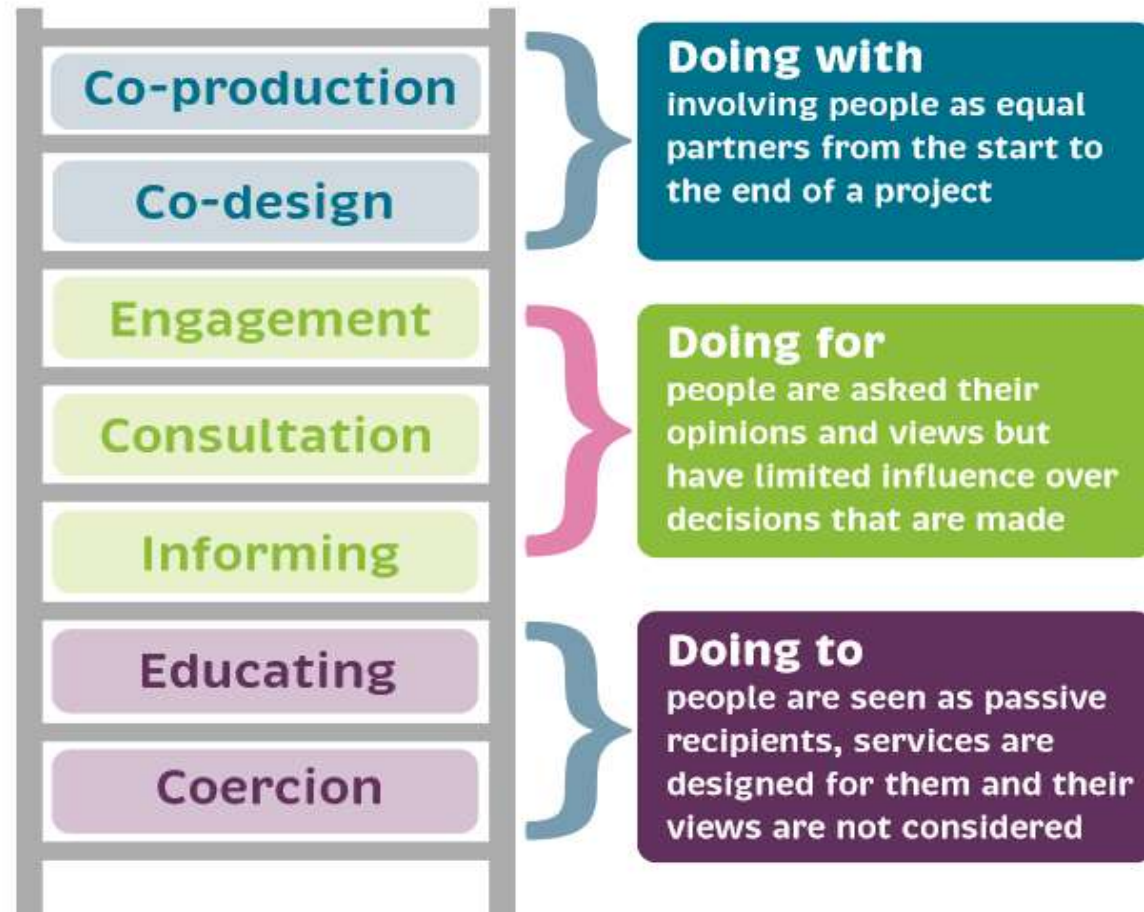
Co-production

Co-design

Doing with
involving people as equal partners from the start to the end of a project

Engagement

Consultation

Informing

Doing for
people are asked their opinions and views but have limited influence over decisions that are made

Educating

Coercion

Doing to
people are seen as passive recipients, services are designed for them and their views are not considered